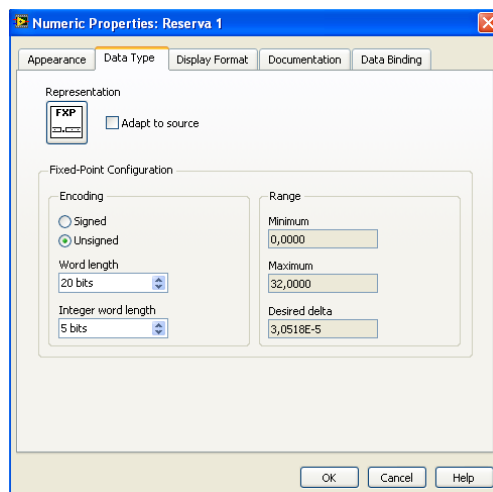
Numeric Properties: Reserva 1

Appearance | Data Type | Display Format | Documentation | Data Binding

Representation

FXP

Adapt to source

Fixed-Point Configuration

Encoding

Signed

Unsigned

Word length

20 bits

Integer word length

5 bits

Range

Minimum

0,0000

Maximum

32,0000

Desired delta

3,0518E-5

OK | Cancel | Help